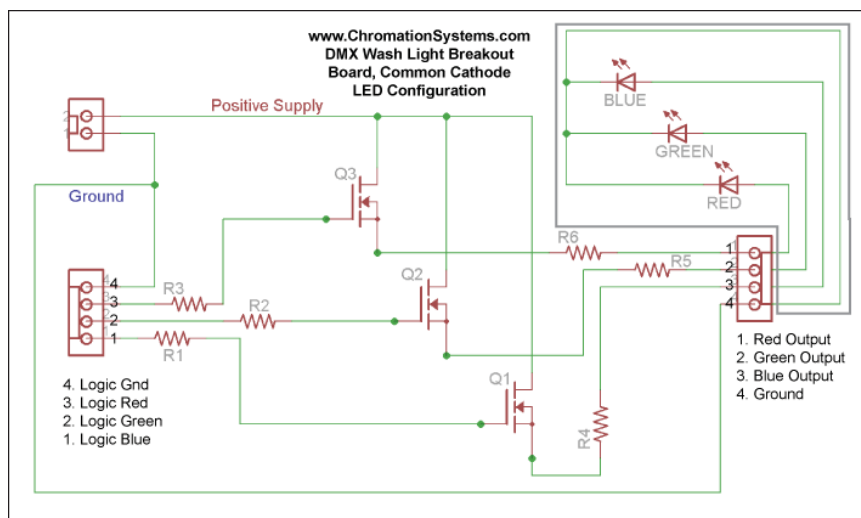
www.ChromationSystems.com
DMX Wash Light Breakout Board, Common Cathode LED Configuration

Positive Supply

2
1

Ground

Q3

BLUE

GREEN

RED

R6

R5

Q2

4
3
2
1

4
3
2
1

R3

R2

R1

1
2
3
4

1. Red Output
2. Green Output
3. Blue Output
4. Ground

Q1

R4

4. Logic Gnd
3. Logic Red
2. Logic Green
1. Logic Blue